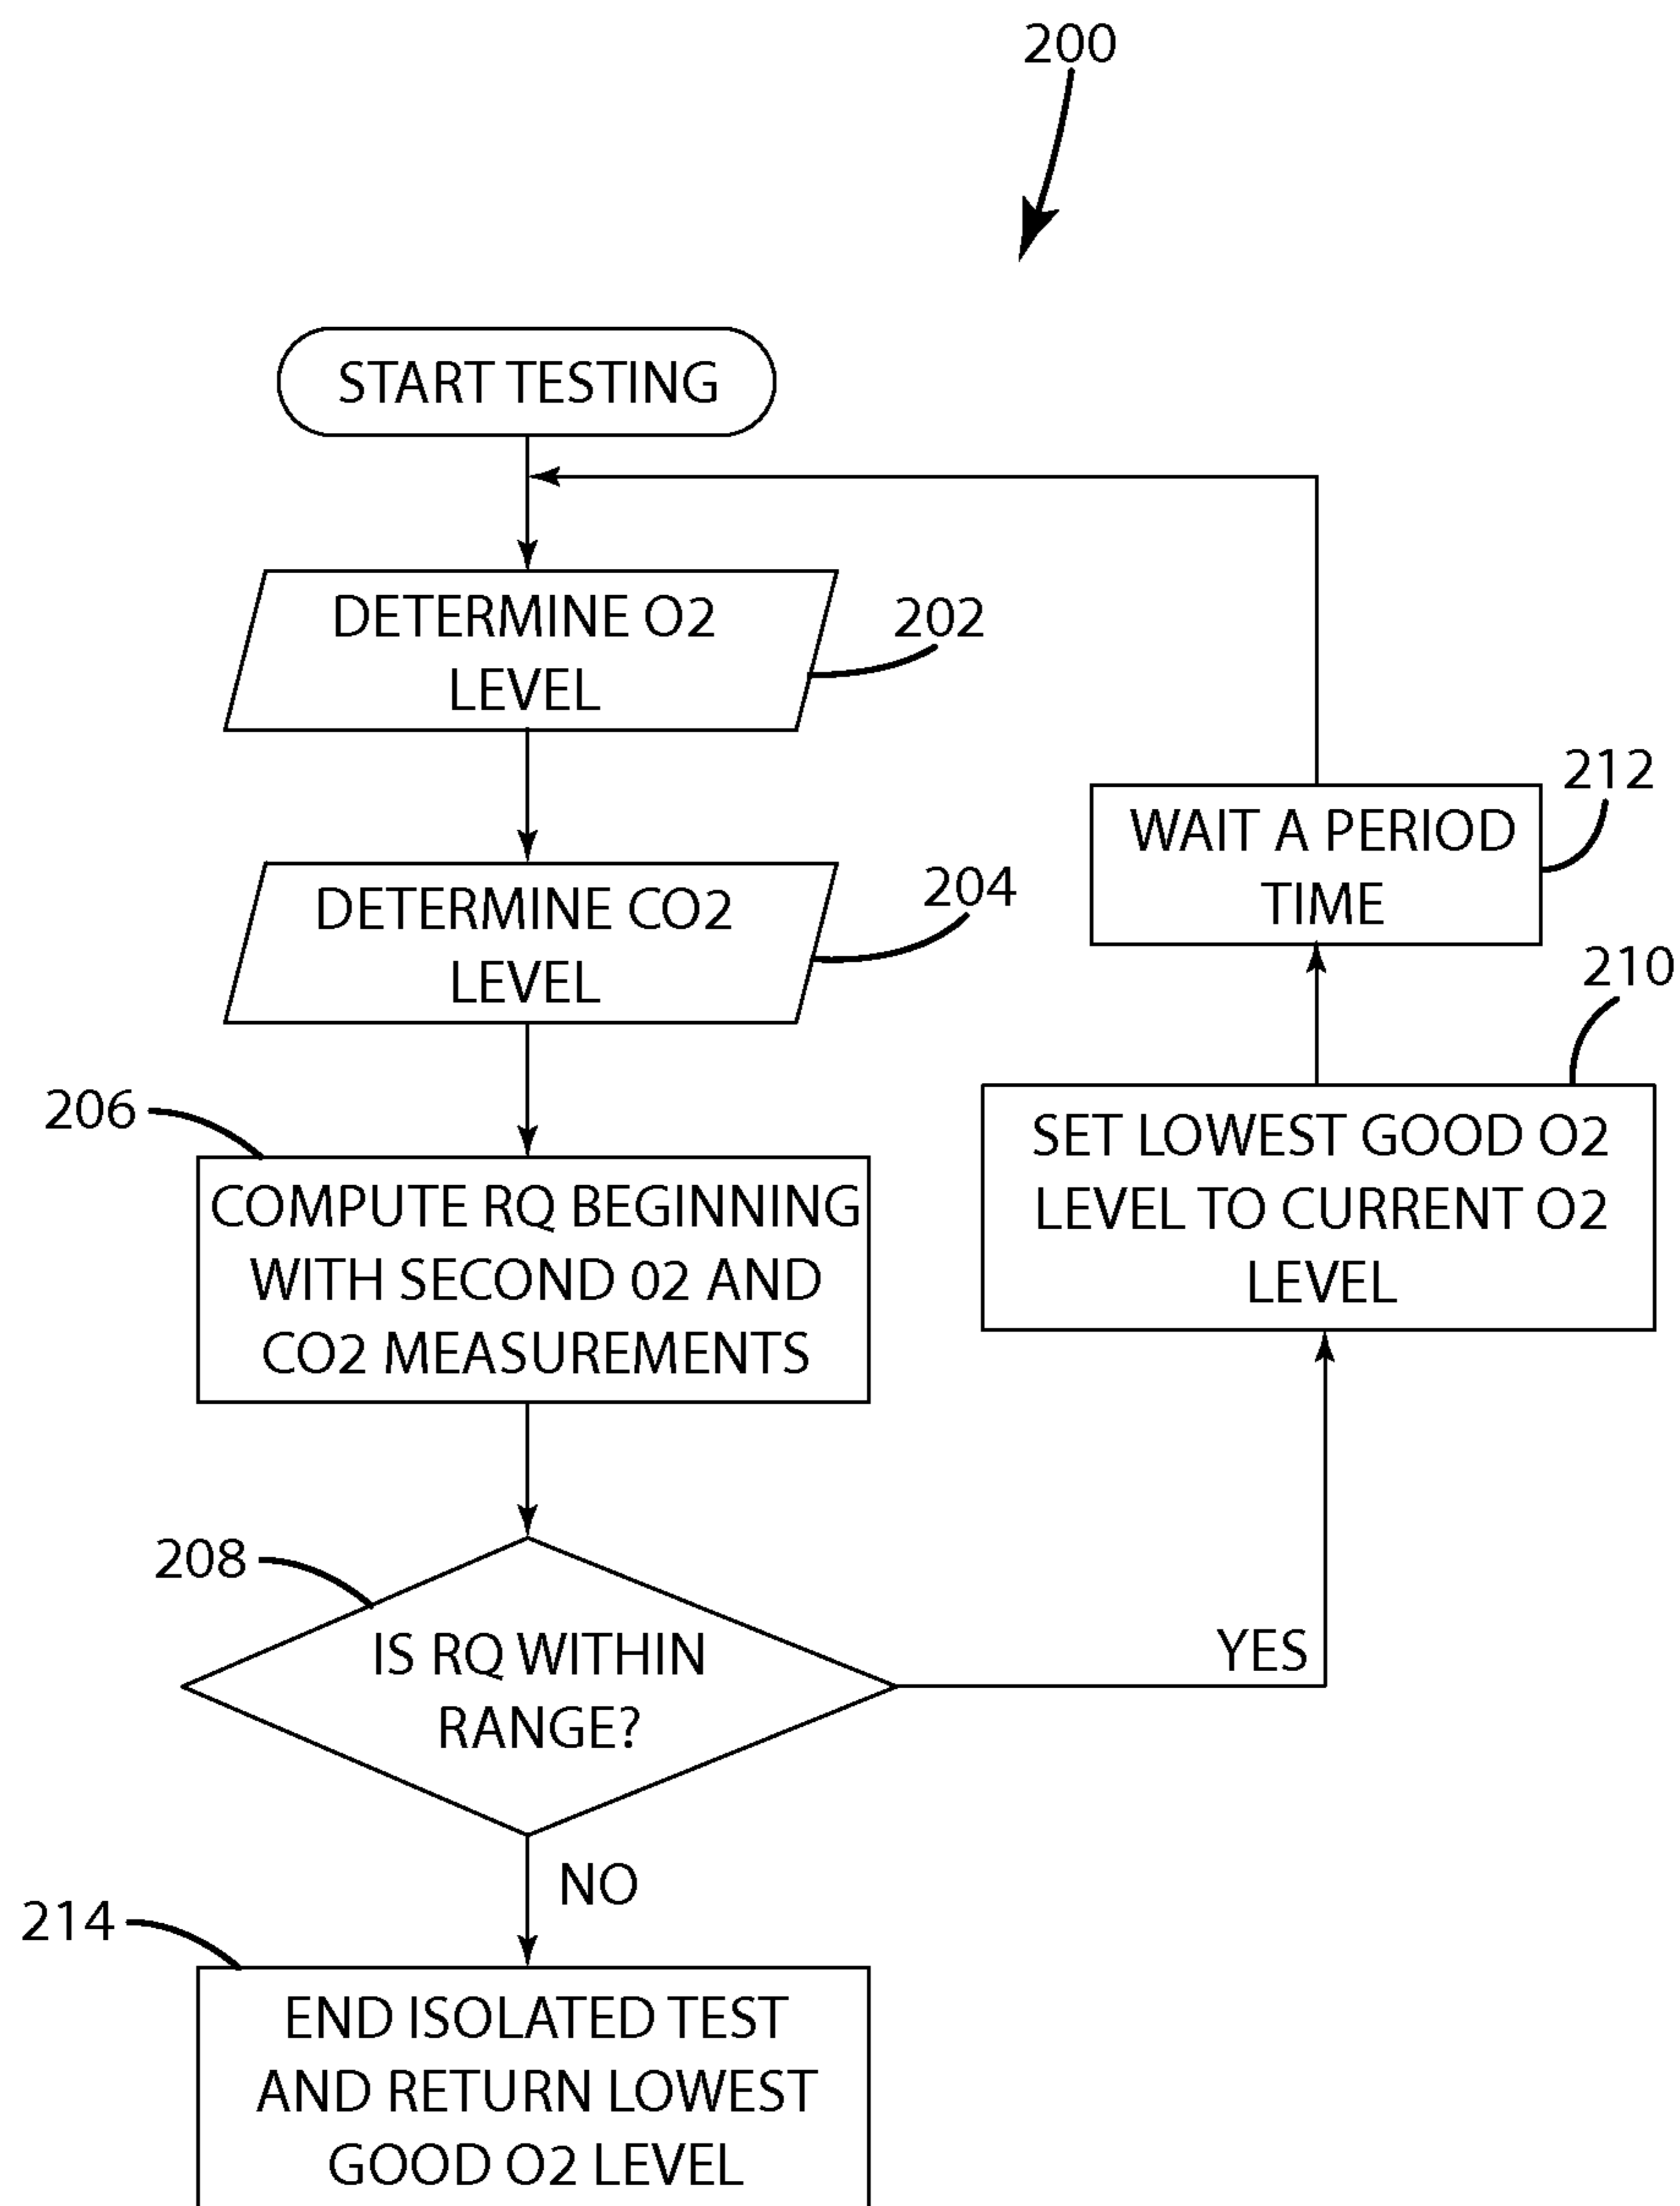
200

START TESTING

DETERMINE O2 LEVEL

202

DETERMINE CO2 LEVEL

204

206

COMPUTE RQ BEGINNING WITH SECOND 02 AND CO2 MEASUREMENTS

208

IS RQ WITHIN RANGE?

YES

NO

214

END ISOLATED TEST AND RETURN LOWEST GOOD O2 LEVEL

212

WAIT A PERIOD TIME

210

SET LOWEST GOOD O2 LEVEL TO CURRENT O2 LEVEL